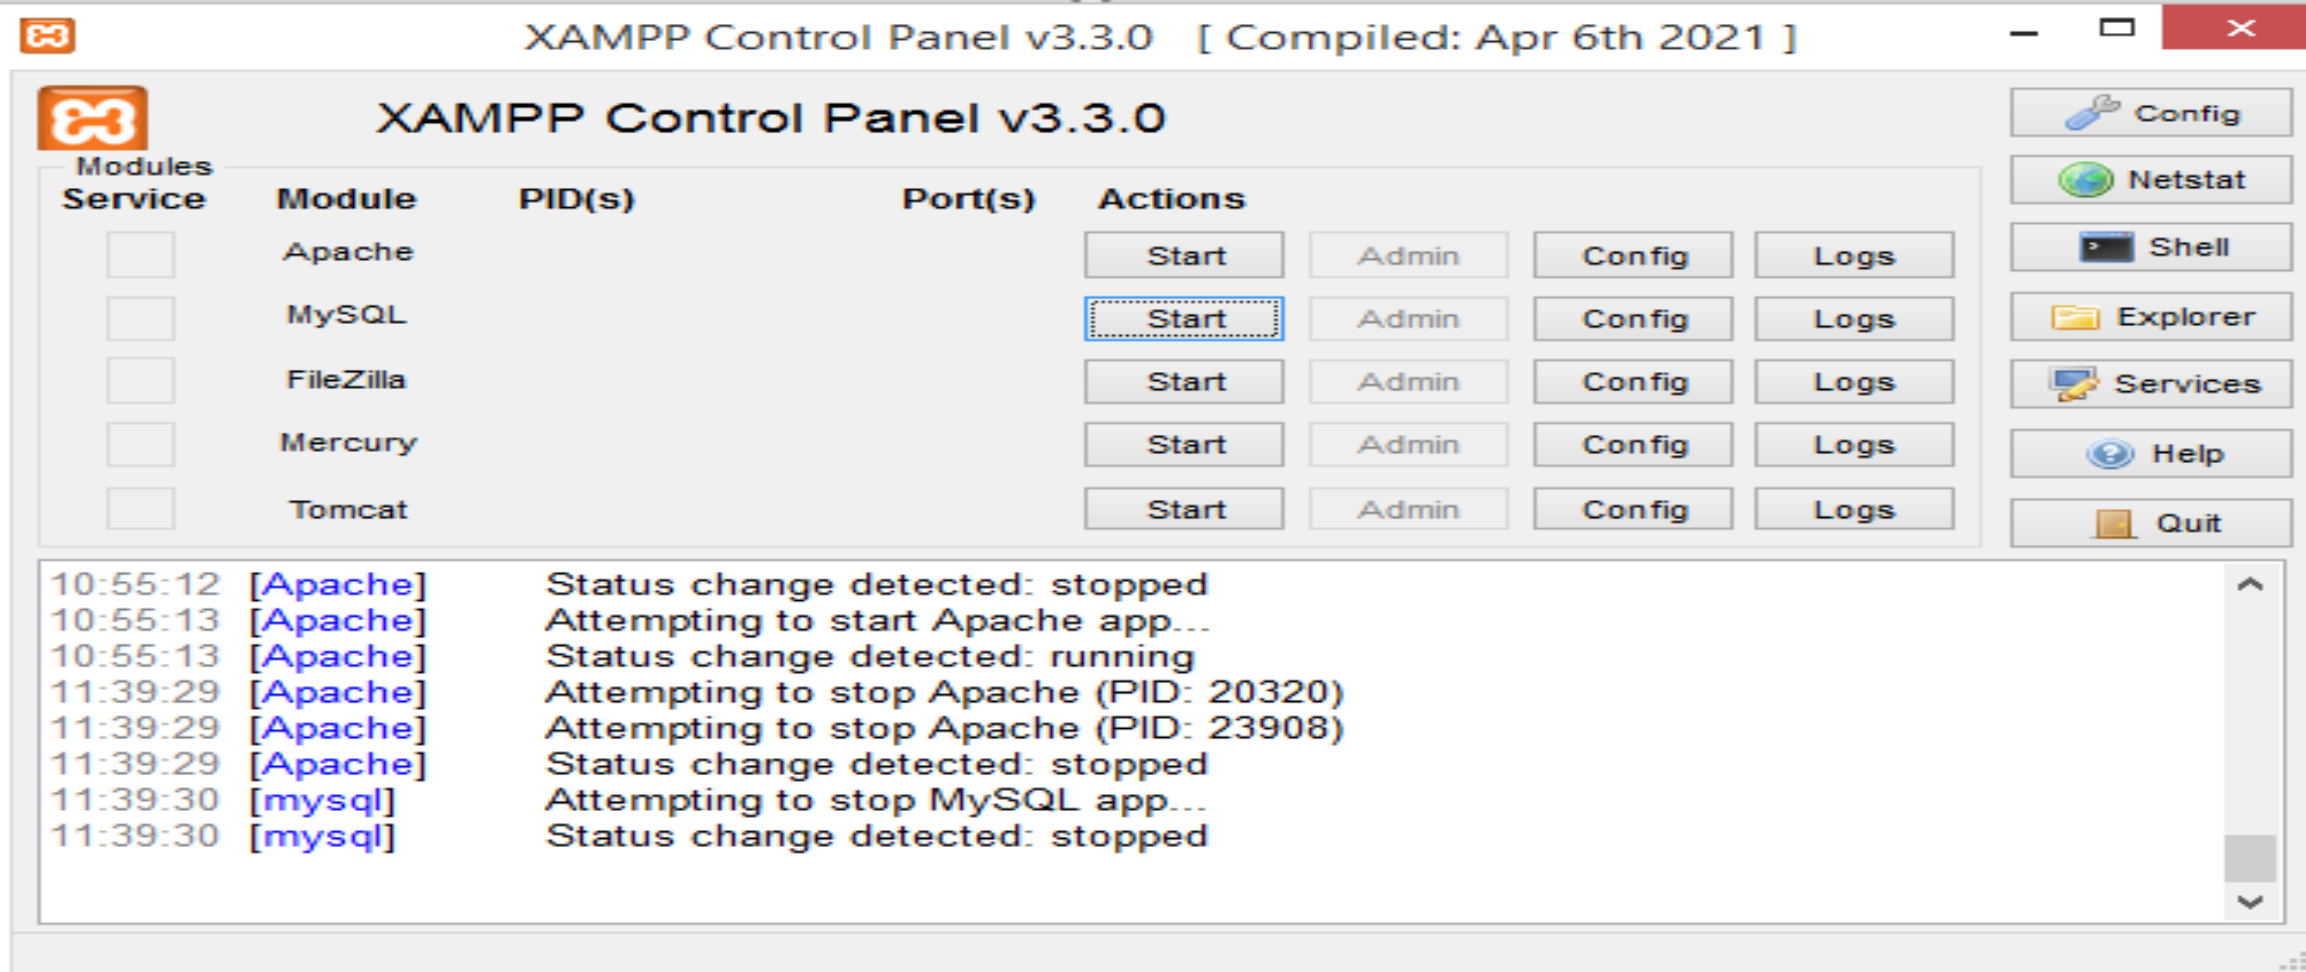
XAMPP Control Panel v3.3.0 [ Compiled: Apr 6th 2021 ]

XAMPP Control Panel v3.3.0

Config
Netstat
Shell
Explorer
Services
Help
Quit

Modules

| Service | Module | PID(s) | Port(s) | Actions | | | |
|---|---|---|---|---|---|---|---|
| | Apache | | | Start | Admin | Config | Logs |
| | MySQL | | | Start | Admin | Config | Logs |
| | FileZilla | | | Start | Admin | Config | Logs |
| | Mercury | | | Start | Admin | Config | Logs |
| | Tomcat | | | Start | Admin | Config | Logs |

10:55:12 [Apache] Status change detected: stopped
10:55:13 [Apache] Attempting to start Apache app...
10:55:13 [Apache] Status change detected: running
11:39:29 [Apache] Attempting to stop Apache (PID: 20320)
11:39:29 [Apache] Attempting to stop Apache (PID: 23908)
11:39:29 [Apache] Status change detected: stopped
11:39:30 [mysql] Attempting to stop MySQL app...
11:39:30 [mysql] Status change detected: stopped